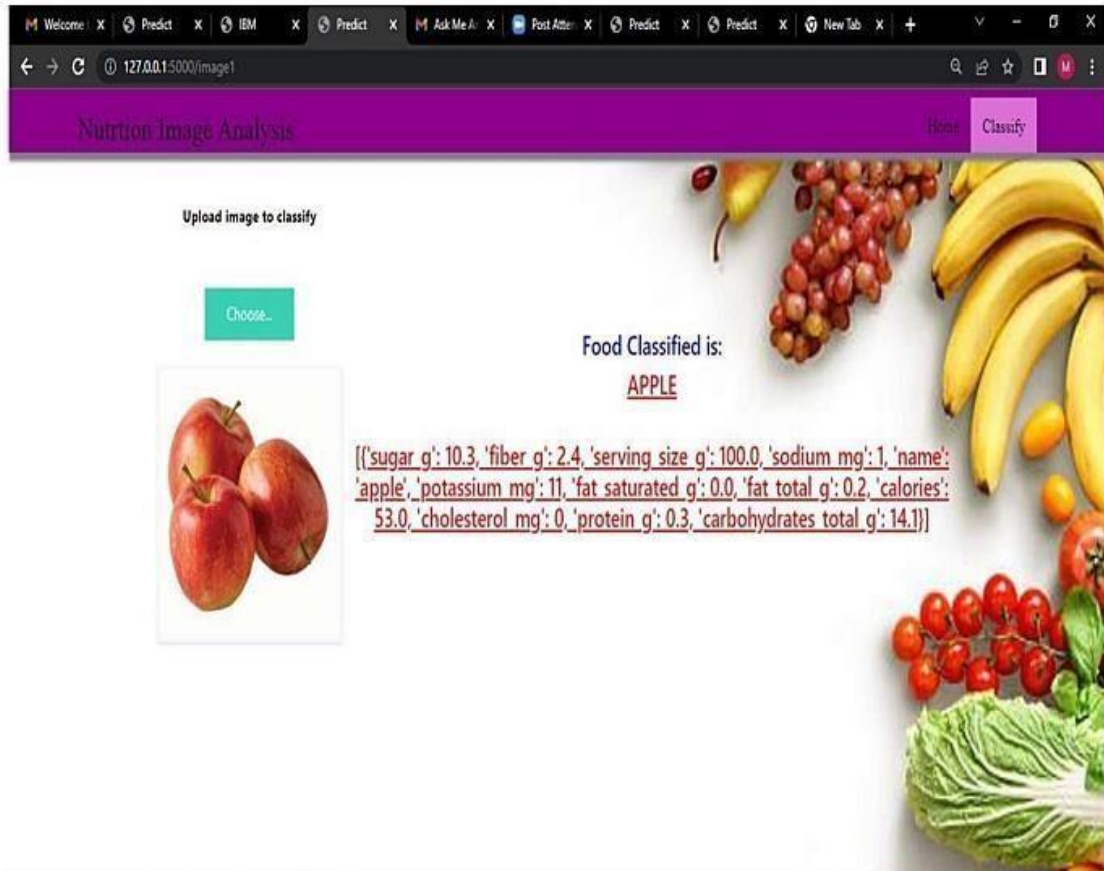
M Welcome X | Predict X | IBM X | Predict X | M Ask Me A X | Post Atten X | Predict X | Predict X | New Tab X | +

127.0.0.1:5000/image1

Nutrition Image Analysis

Home Classify

Upload image to classify

Choose...

Food Classified is:

APPLE

[{'sugar_g': 10.3, 'fiber_g': 2.4, 'serving_size_g': 100.0, 'sodium_mg': 1, 'name': 'apple', 'potassium_mg': 11, 'fat_saturated_g': 0.0, 'fat_total_g': 0.2, 'calories': 53.0, 'cholesterol_mg': 0, 'protein_g': 0.3, 'carbohydrates_total_g': 14.1}]